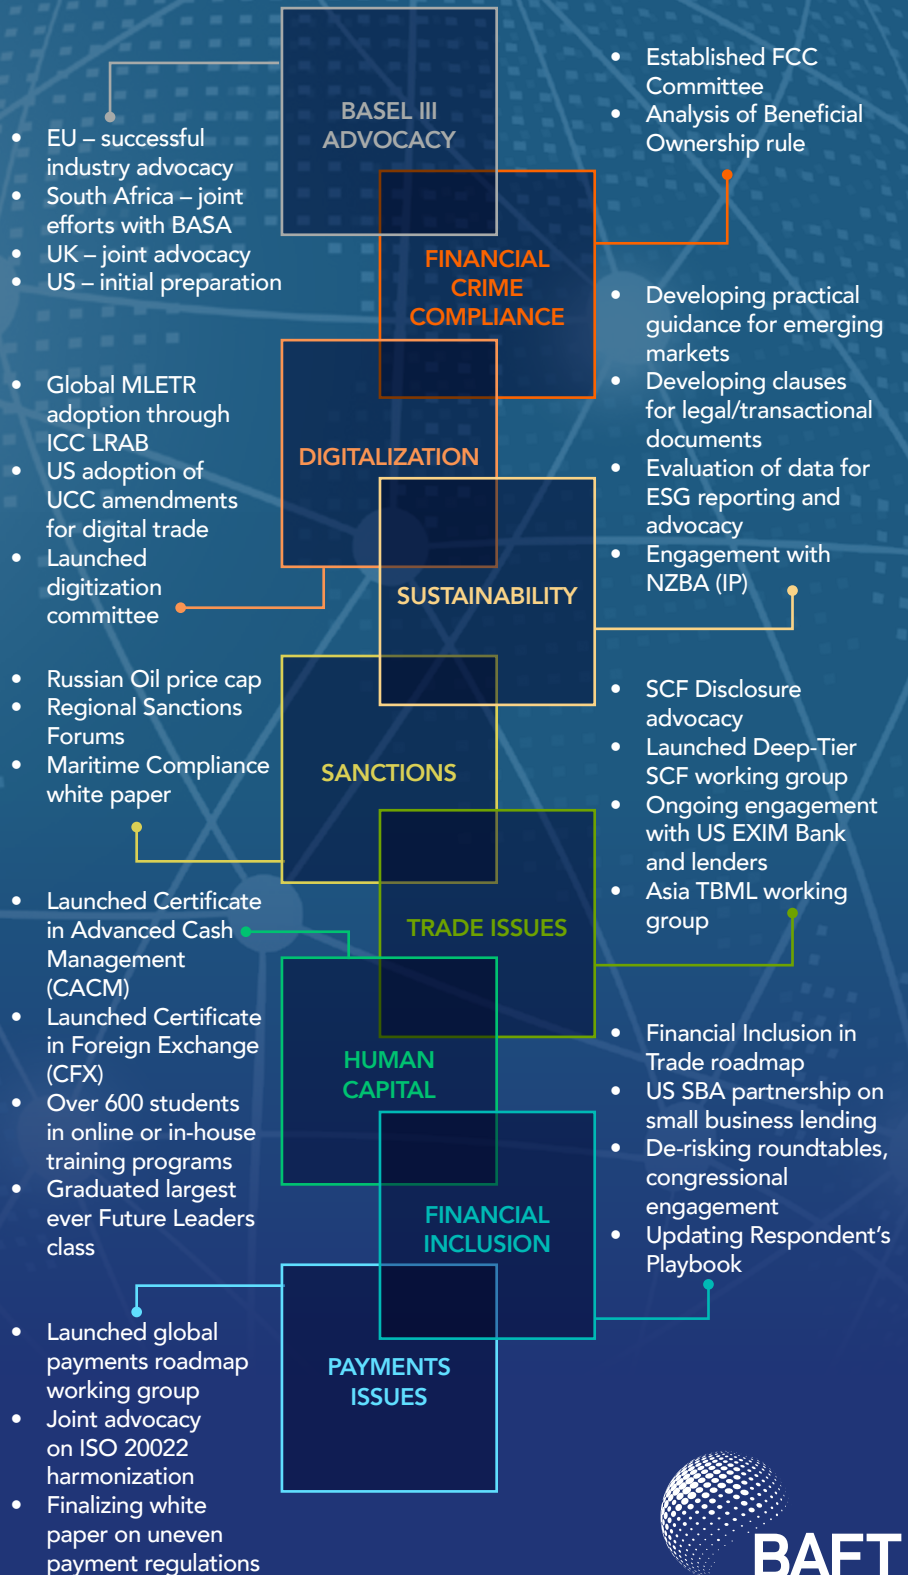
BASEL III ADVOCACY

- EU – successful industry advocacy
- South Africa – joint efforts with BASA
- UK – joint advocacy
- US – initial preparation

FINANCIAL CRIME COMPLIANCE

- Established FCC Committee
- Analysis of Beneficial Ownership rule

DIGITALIZATION

- Global MLETR adoption through ICC LRAB
- US adoption of UCC amendments for digital trade
- Launched digitization committee

SUSTAINABILITY

- Developing practical guidance for emerging markets
- Developing clauses for legal/transactional documents
- Evaluation of data for ESG reporting and advocacy
- Engagement with NZBA (IP)

SANCTIONS

- Russian Oil price cap
- Regional Sanctions Forums
- Maritime Compliance white paper

TRADE ISSUES

- SCF Disclosure advocacy
- Launched Deep-Tier SCF working group
- Ongoing engagement with US EXIM Bank and lenders
- Asia TBML working group

HUMAN CAPITAL

- Launched Certificate in Advanced Cash Management (CACM)
- Launched Certificate in Foreign Exchange (CFX)
- Over 600 students in online or in-house training programs
- Graduated largest ever Future Leaders class

FINANCIAL INCLUSION

- Financial Inclusion in Trade roadmap
- US SBA partnership on small business lending
- De-risking roundtables, congressional engagement
- Updating Respondent's Playbook

PAYMENTS ISSUES

- Launched global payments roadmap working group
- Joint advocacy on ISO 20022 harmonization
- Finalizing white paper on uneven payment regulations

BAFT